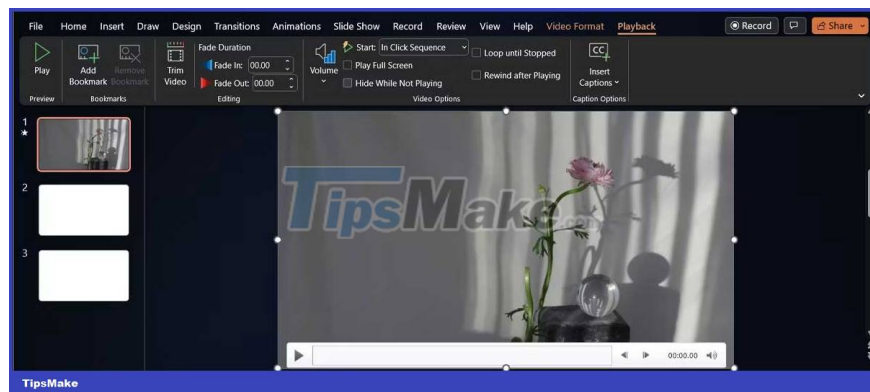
File Home Insert Draw Design Transitions Animations Slide Show Record Review View Help Video Format Playback

Record Share

Play
Preview

Add Bookmark Remove Bookmark
Bookmarks

Trim Video

Fade Duration
Fade In: 00.00
Fade Out: 00.00
Editing

Volume

Start: In Click Sequence
Play Full Screen
Hide While Not Playing
Loop until Stopped
Rewind after Playing
Video Options

Insert Captions
Caption Options

1
2
3

TipsMake.com

00:00.00

TipsMake